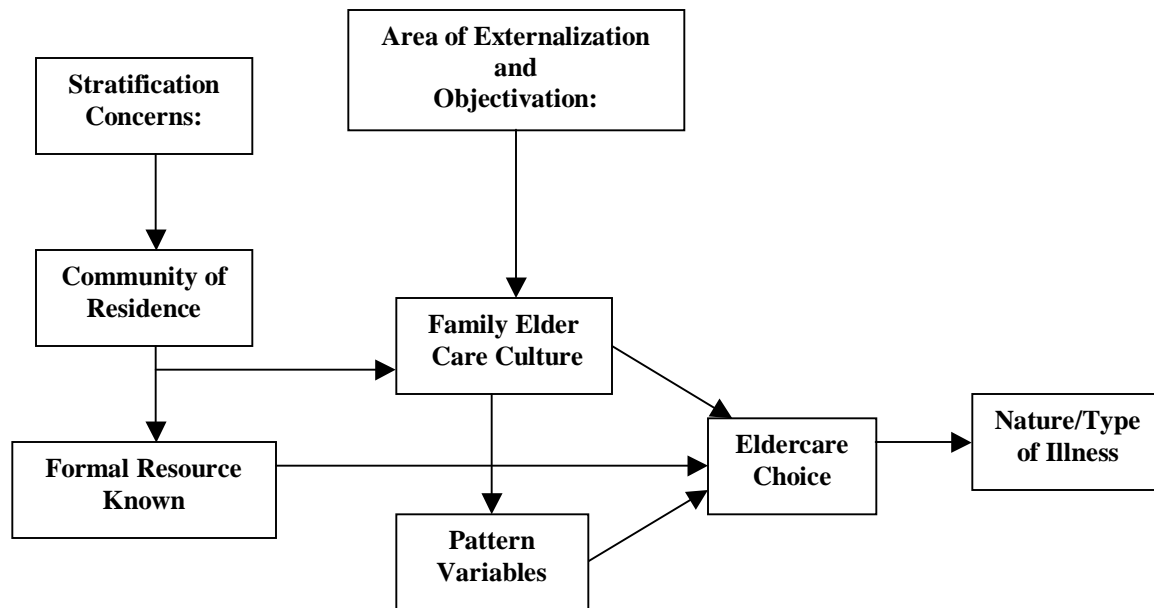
Area of Externalization and Objectivation:

Stratification Concerns:

Community of Residence

Family Elder Care Culture

Formal Resource Known

Eldercare Choice

Nature/Type of Illness

Pattern Variables